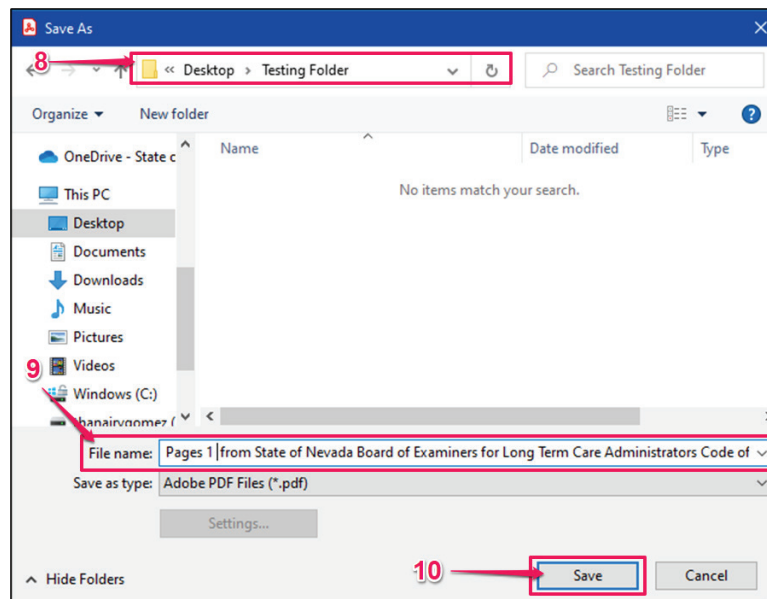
Save As

8

« Desktop › Testing Folder

Search Testing Folder

Organize ▾ New folder

OneDrive - State c

This PC

Desktop

Documents

Downloads

Music

Pictures

Videos

Windows (C:)

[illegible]

Name

Date modified

Type

No items match your search.

9

File name: Pages 1 from State of Nevada Board of Examiners for Long Term Care Administrators Code of

Save as type: Adobe PDF Files (*.pdf)

Settings...

Hide Folders

10

Save

Cancel